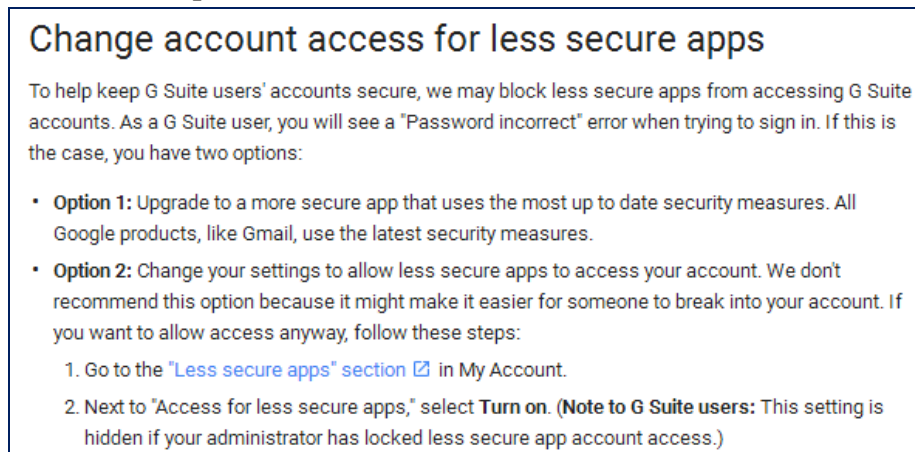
Change account access for less secure apps

To help keep G Suite users' accounts secure, we may block less secure apps from accessing G Suite accounts. As a G Suite user, you will see a "Password incorrect" error when trying to sign in. If this is the case, you have two options:

- **Option 1:** Upgrade to a more secure app that uses the most up to date security measures. All Google products, like Gmail, use the latest security measures.
- **Option 2:** Change your settings to allow less secure apps to access your account. We don't recommend this option because it might make it easier for someone to break into your account. If you want to allow access anyway, follow these steps:
1. Go to the "Less secure apps" section in My Account.
2. Next to "Access for less secure apps," select **Turn on**. (**Note to G Suite users:** This setting is hidden if your administrator has locked less secure app account access.)